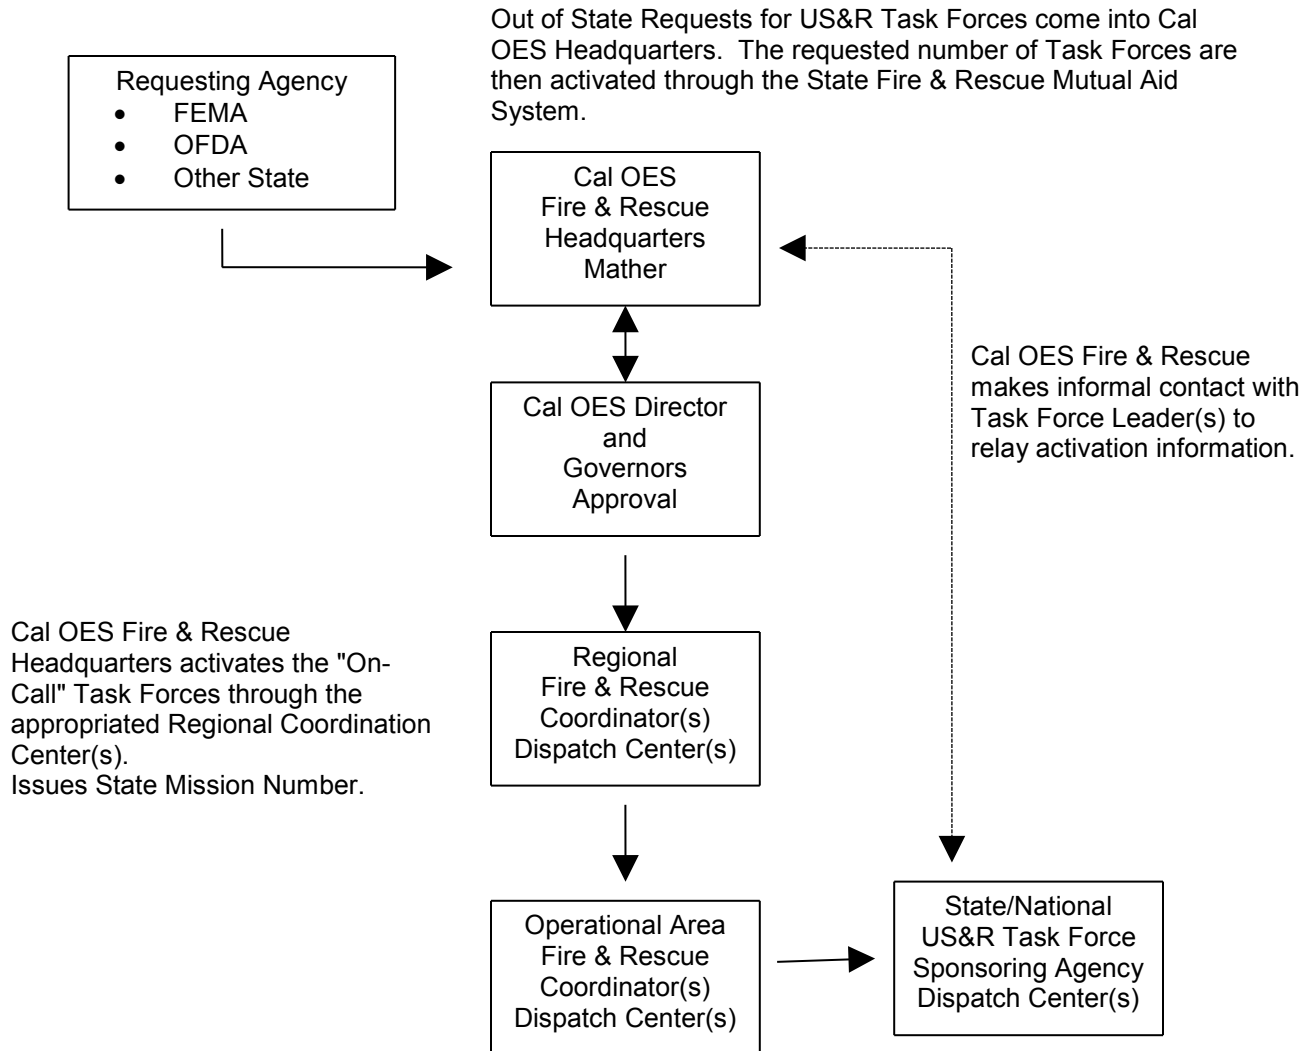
Requesting Agency
- FEMA
- OFDA
- Other State

Out of State Requests for US&R Task Forces come into Cal OES Headquarters. The requested number of Task Forces are then activated through the State Fire & Rescue Mutual Aid System.

Cal OES
Fire & Rescue
Headquarters
Mather

Cal OES Fire & Rescue makes informal contact with Task Force Leader(s) to relay activation information.

Cal OES Director
and
Governors
Approval

Cal OES Fire & Rescue Headquarters activates the "On-Call" Task Forces through the appropriated Regional Coordination Center(s).
Issues State Mission Number.

Regional
Fire & Rescue
Coordinator(s)
Dispatch Center(s)

Operational Area
Fire & Rescue
Coordinator(s)
Dispatch Center(s)

State/National
US&R Task Force
Sponsoring Agency
Dispatch Center(s)